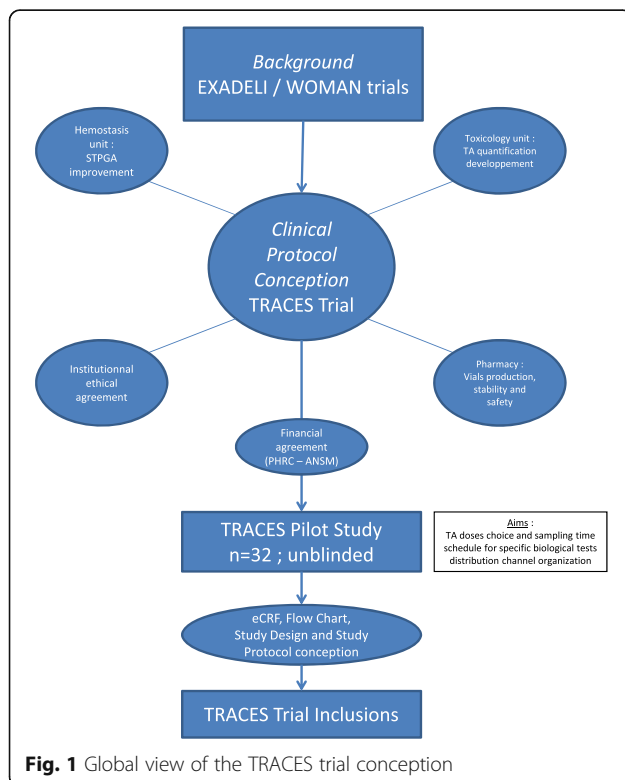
Background
EXADELI / WOMAN trials

Hemostasis unit : STPGA improvement

Toxicology unit : TA quantification developpement

Clinical Protocol Conception
TRACES Trial

Institutionnal ethical agreement

Pharmacy : Vials production, stability and safety

Financial agreement (PHRC – ANSM)

TRACES Pilot Study
n=32 ; unblinded

Aims :
TA doses choice and sampling time schedule for specific biological tests distribution channel organization

eCRF, Flow Chart, Study Design and Study Protocol conception

TRACES Trial Inclusions

Fig. 1 Global view of the TRACES trial conception